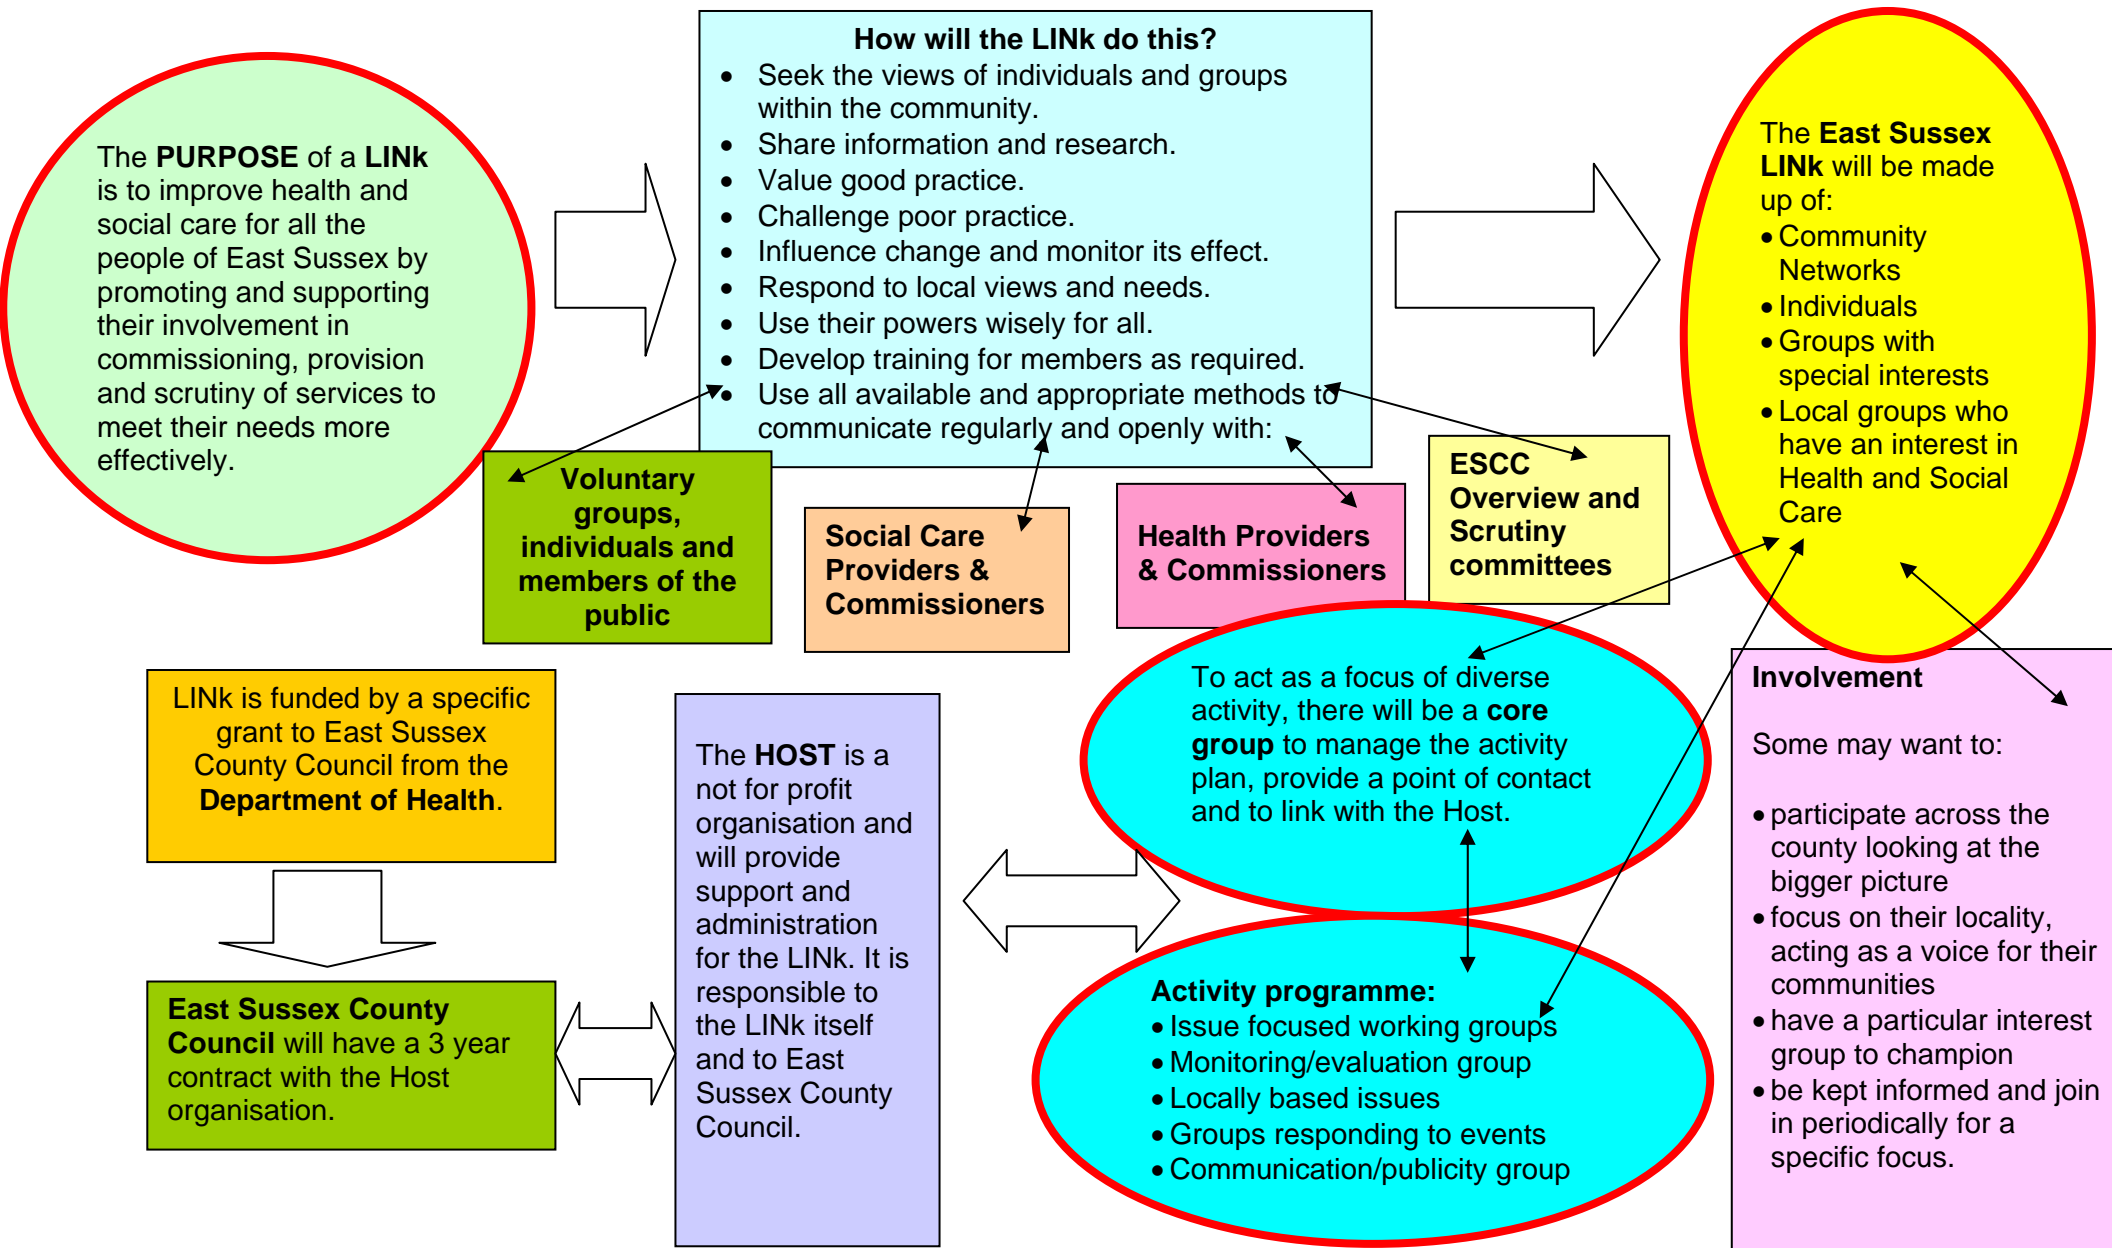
The **PURPOSE** of a **LINk** is to improve health and social care for all the people of East Sussex by promoting and supporting their involvement in commissioning, provision and scrutiny of services to meet their needs more effectively.

**How will the LINk do this?**
- Seek the views of individuals and groups within the community.
- Share information and research.
- Value good practice.
- Challenge poor practice.
- Influence change and monitor its effect.
- Respond to local views and needs.
- Use their powers wisely for all.
- Develop training for members as required.
- Use all available and appropriate methods to communicate regularly and openly with:

The **East Sussex LINk** will be made up of:
- Community Networks
- Individuals
- Groups with special interests
- Local groups who have an interest in Health and Social Care

**Voluntary groups, individuals and members of the public**

**Social Care Providers & Commissioners**

**Health Providers & Commissioners**

**ESCC Overview and Scrutiny committees**

LINk is funded by a specific grant to East Sussex County Council from the **Department of Health**.

**East Sussex County Council** will have a 3 year contract with the Host organisation.

The **HOST** is a not for profit organisation and will provide support and administration for the LINk. It is responsible to the LINk itself and to East Sussex County Council.

To act as a focus of diverse activity, there will be a **core group** to manage the activity plan, provide a point of contact and to link with the Host.

**Activity programme:**
- Issue focused working groups
- Monitoring/evaluation group
- Locally based issues
- Groups responding to events
- Communication/publicity group

**Involvement**

Some may want to:

- participate across the county looking at the bigger picture
- focus on their locality, acting as a voice for their communities
- have a particular interest group to champion
- be kept informed and join in periodically for a specific focus.